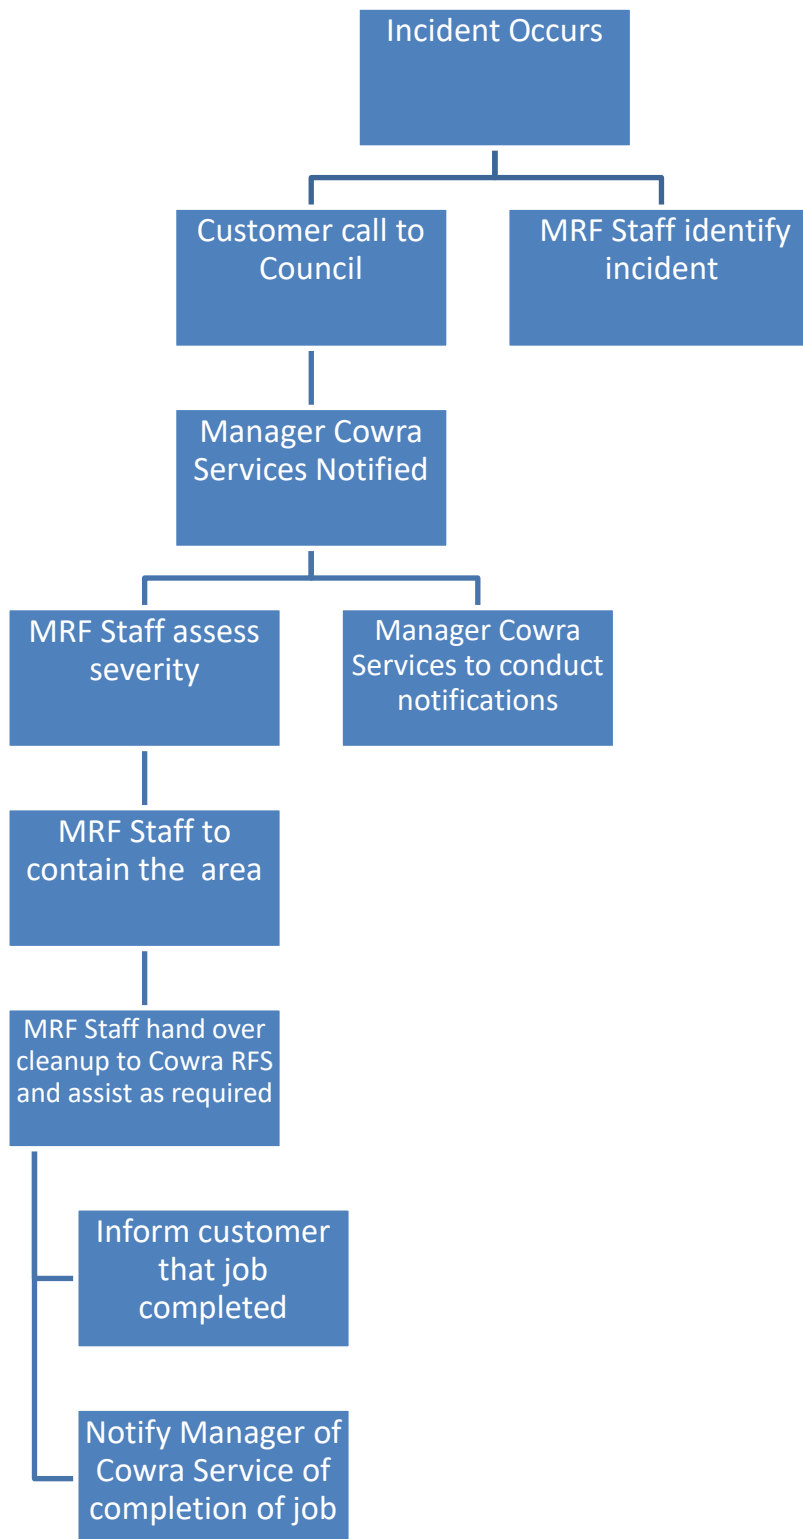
Incident Occurs

Customer call to Council

MRF Staff identify incident

Manager Cowra Services Notified

MRF Staff assess severity

Manager Cowra Services to conduct notifications

MRF Staff to contain the area

MRF Staff hand over cleanup to Cowra RFS and assist as required

Inform customer that job completed

Notify Manager of Cowra Service of completion of job